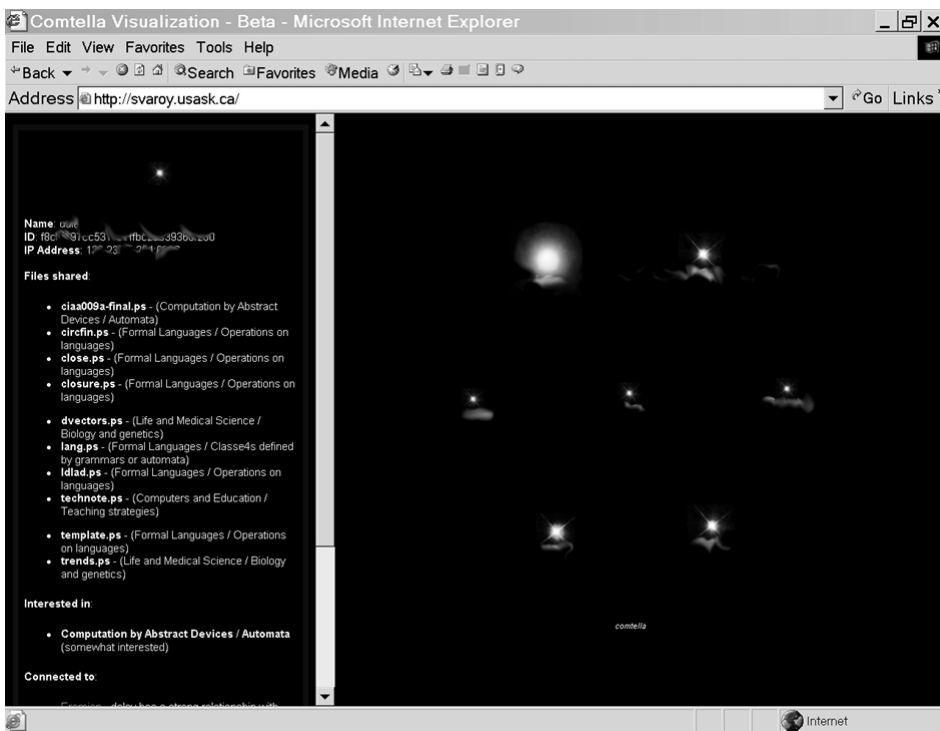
Comtella Visualization - Beta - Microsoft Internet Explorer

File Edit View Favorites Tools Help

Back Search Favorites Media

Address http://svaroy.usask.ca/ Go Links

Name: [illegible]
ID: f8c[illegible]91cc53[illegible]ffbc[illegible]3936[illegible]
IP Address: 1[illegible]

Files shared:

- ciaa009a-final.ps - (Computation by Abstract Devices / Automata)
- circfin.ps - (Formal Languages / Operations on languages)
- close.ps - (Formal Languages / Operations on languages)
- closure.ps - (Formal Languages / Operations on languages)
- dvectors.ps - (Life and Medical Science / Biology and genetics)
- lang.ps - (Formal Languages / Classe4s defined by grammars or automata)
- ldlad.ps - (Formal Languages / Operations on languages)
- technote.ps - (Computers and Education / Teaching strategies)
- template.ps - (Formal Languages / Operations on languages)
- trends.ps - (Life and Medical Science / Biology and genetics)

Interested in:

- Computation by Abstract Devices / Automata (somewhat interested)

Connected to:

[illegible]

comtella

Internet